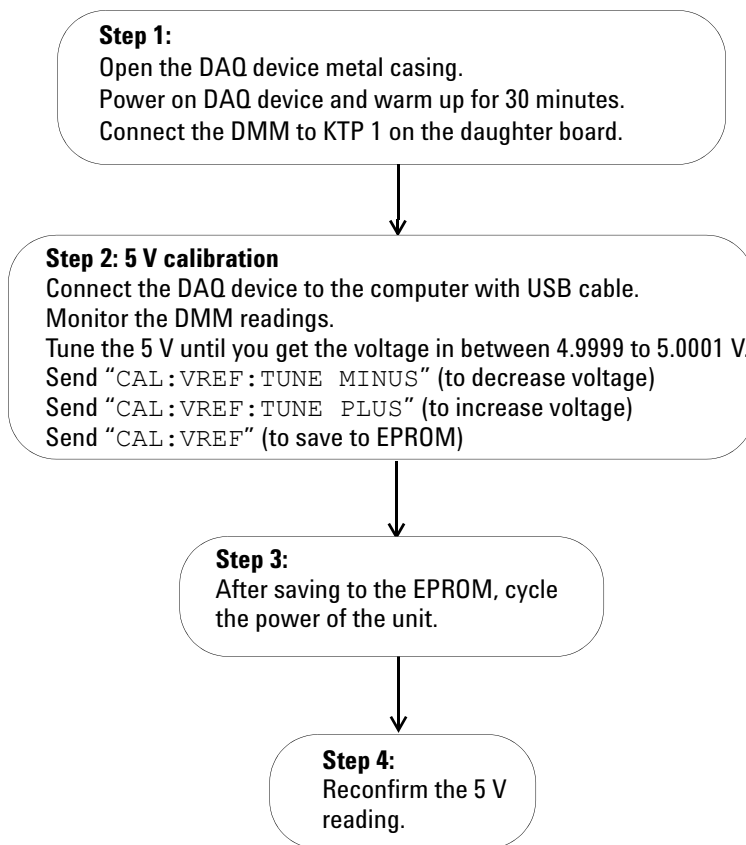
**Step 1:**
Open the DAQ device metal casing.
Power on DAQ device and warm up for 30 minutes.
Connect the DMM to KTP 1 on the daughter board.

**Step 2: 5 V calibration**
Connect the DAQ device to the computer with USB cable.
Monitor the DMM readings.
Tune the 5 V until you get the voltage in between 4.9999 to 5.0001 V.
Send "CAL:VREF:TUNE MINUS" (to decrease voltage)
Send "CAL:VREF:TUNE PLUS" (to increase voltage)
Send "CAL:VREF" (to save to EPROM)

**Step 3:**
After saving to the EPROM, cycle the power of the unit.

**Step 4:**
Reconfirm the 5 V reading.